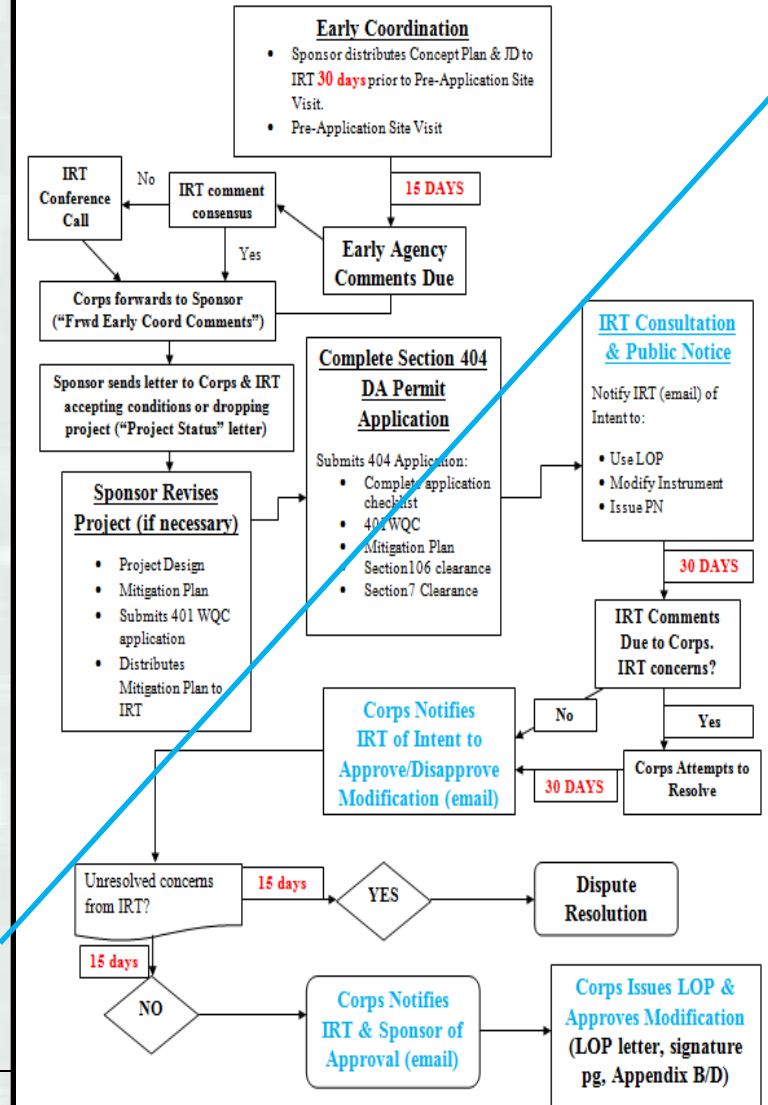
Early Coordination
• Sponsor distributes Concept Plan & JD to IRT 30 days prior to Pre-Application Site Visit.
• Pre-Application Site Visit

15 DAYS

IRT Conference Call

No

IRT comment consensus

Yes

Early Agency Comments Due

Corps forwards to Sponsor ("Frwd Early Coord Comments")

Sponsor sends letter to Corps & IRT accepting conditions or dropping project ("Project Status" letter)

Complete Section 404 DA Permit Application

Submits 404 Application:
• Complete application checklist
• 401 WQC
• Mitigation Plan
• Section106 clearance
• Section7 Clearance

IRT Consultation & Public Notice

Notify IRT (email) of Intent to:
• Use LOP
• Modify Instrument
• Issue PN

Sponsor Revises Project (if necessary)
• Project Design
• Mitigation Plan
• Submits 401 WQC application
• Distributes Mitigation Plan to IRT

30 DAYS

IRT Comments Due to Corps. IRT concerns?

No

Yes

Corps Notifies IRT of Intent to Approve/Disapprove Modification (email)

30 DAYS

Corps Attempts to Resolve

Unresolved concerns from IRT?

15 days

YES

Dispute Resolution

15 days

NO

Corps Notifies IRT & Sponsor of Approval (email)

Corps Issues LOP & Approves Modification (LOP letter, signature pg, Appendix B/D)